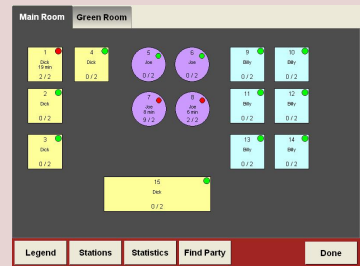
Main Room
Green Room

1
Dick
18 min
2 / 2

4
Dick
0 / 2

5
Joe
0 / 2

6
Joe
0 / 2

9
Billy
0 / 2

10
Billy
0 / 2

2
Dick
2 / 2

7
Joe
6 min
0 / 2

8
Joe
5 min
2 / 2

11
Billy
0 / 2

12
Billy
0 / 2

3
Dick
0 / 2

13
Billy
0 / 2

14
Billy
0 / 2

15
Dick
0 / 2

Legend
Stations
Statistics
Find Party
Done